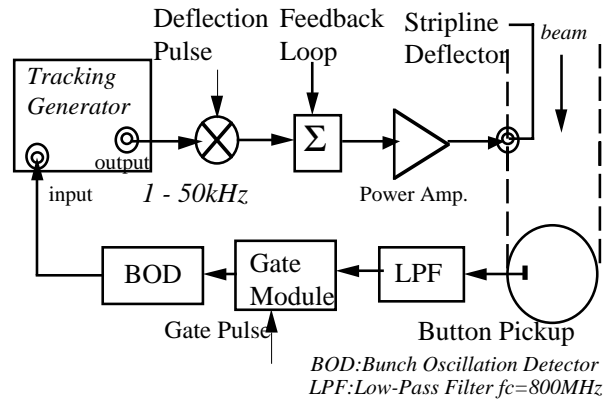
Deflection Pulse

Feedback Loop

Stripline Deflector

beam

Tracking Generator

output

input

1 - 50kHz

$\Sigma$

Power Amp.

BOD

Gate Module

LPF

Gate Pulse

Button Pickup

BOD:Bunch Oscillation Detector
LPF:Low-Pass Filter fc=800MHz